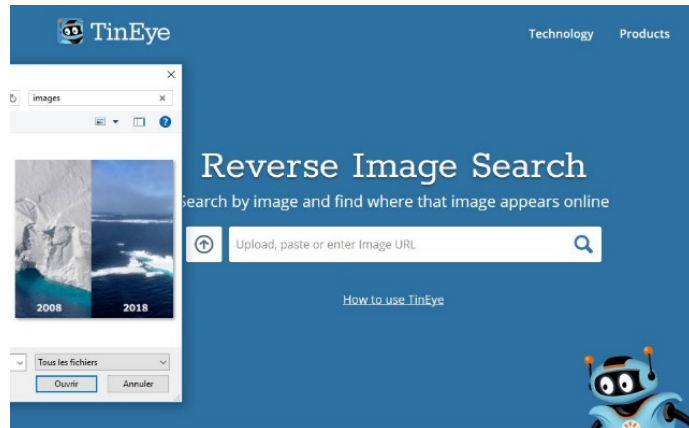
TinEye

Technology Products

images

Reverse Image Search

earch by image and find where that image appears online

Upload, paste or enter Image URL

How to use TinEye

2008 2018

Tous les fichiers

Ouvrir Annuler